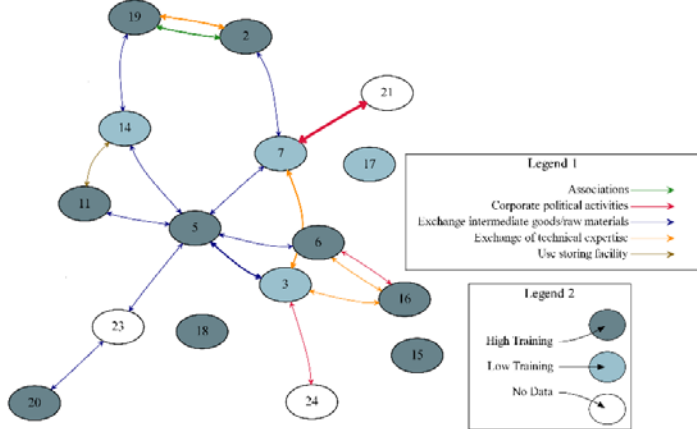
19
2
21
14
7
17
11
5
6
3
16
23
18
15
20
24

Legend 1
Associations
Corporate political activities
Exchange intermediate goods/raw materials
Exchange of technical expertise
Use storing facility

Legend 2
High Training
Low Training
No Data